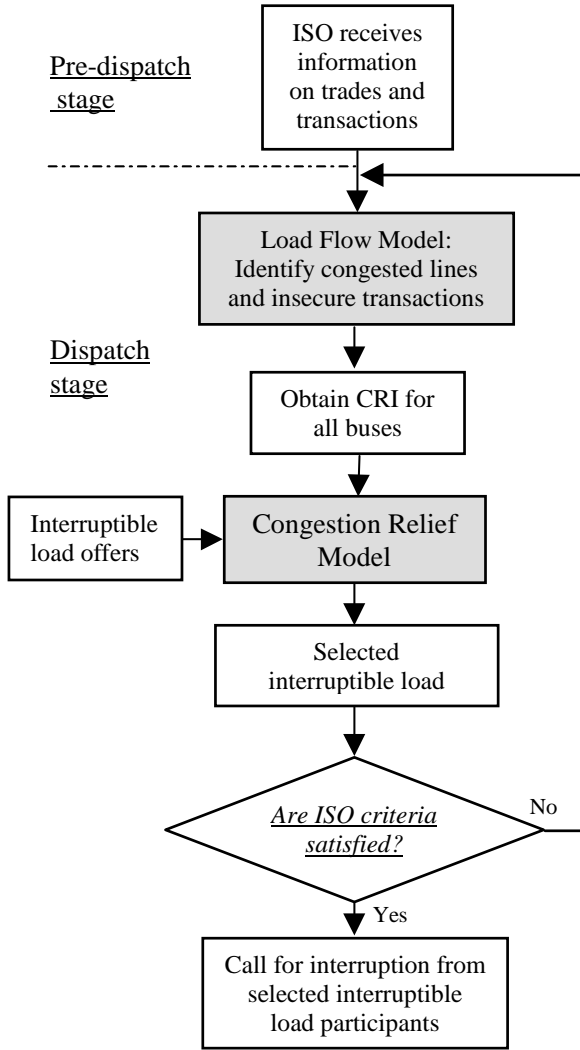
Pre-dispatch stage

ISO receives information on trades and transactions

Load Flow Model: Identify congested lines and insecure transactions

Dispatch stage

Obtain CRI for all buses

Interruptible load offers

Congestion Relief Model

Selected interruptible load

Are ISO criteria satisfied?

No

Yes

Call for interruption from selected interruptible load participants